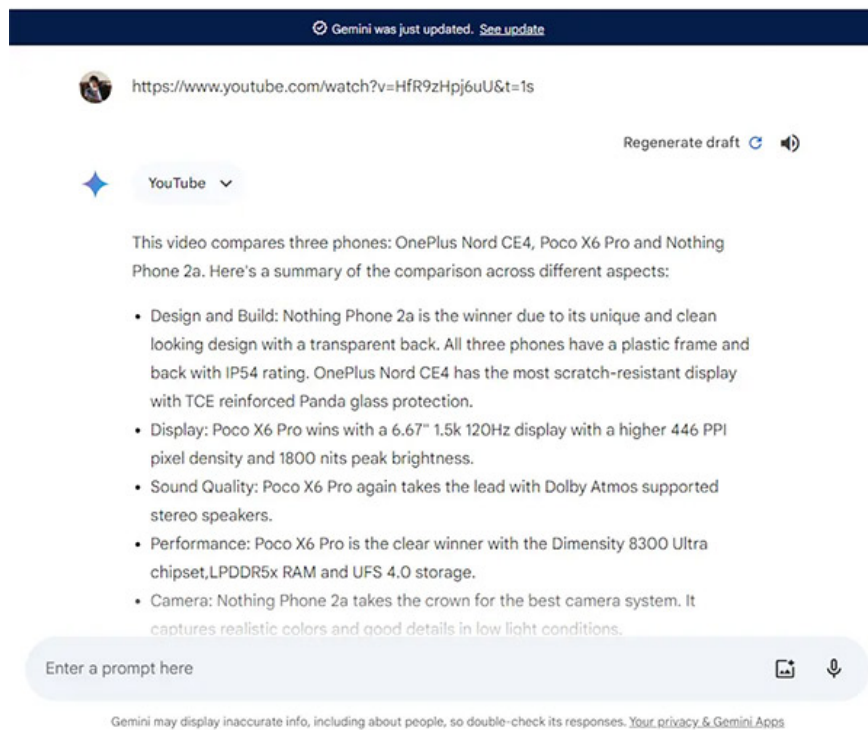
Gemini was just updated. See update

https://www.youtube.com/watch?v=HfR9zHpj6uU&t=1s

Regenerate draft

YouTube

This video compares three phones: OnePlus Nord CE4, Poco X6 Pro and Nothing Phone 2a. Here's a summary of the comparison across different aspects:

• Design and Build: Nothing Phone 2a is the winner due to its unique and clean looking design with a transparent back. All three phones have a plastic frame and back with IP54 rating. OnePlus Nord CE4 has the most scratch-resistant display with TCE reinforced Panda glass protection.
• Display: Poco X6 Pro wins with a 6.67" 1.5k 120Hz display with a higher 446 PPI pixel density and 1800 nits peak brightness.
• Sound Quality: Poco X6 Pro again takes the lead with Dolby Atmos supported stereo speakers.
• Performance: Poco X6 Pro is the clear winner with the Dimensity 8300 Ultra chipset,LPDDR5x RAM and UFS 4.0 storage.
• Camera: Nothing Phone 2a takes the crown for the best camera system. It captures realistic colors and good details in low light conditions.

Enter a prompt here

Gemini may display inaccurate info, including about people, so double-check its responses. Your privacy & Gemini Apps